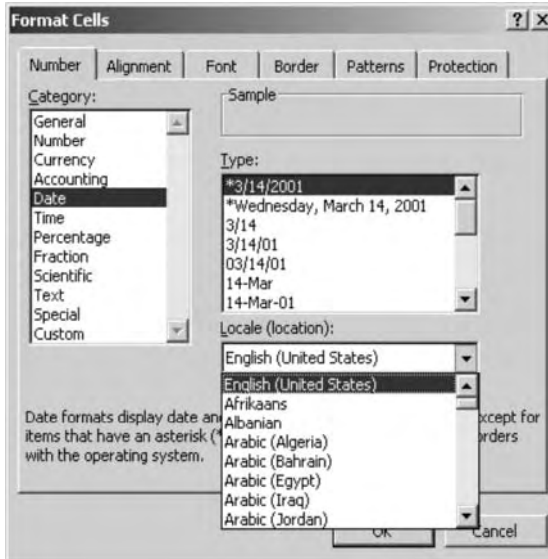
Format Cells ? X

Number | Alignment | Font | Border | Patterns | Protection

Category:
General
Number
Currency
Accounting
Date
Time
Percentage
Fraction
Scientific
Text
Special
Custom

Sample

Type:
*3/14/2001
*Wednesday, March 14, 2001
3/14
3/14/01
03/14/01
14-Mar
14-Mar-01

Locale (location):
English (United States)

English (United States)
Afrikaans
Albanian
Arabic (Algeria)
Arabic (Bahrain)
Arabic (Egypt)
Arabic (Iraq)
Arabic (Jordan)

Date formats display date an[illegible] except for items that have an asterisk (*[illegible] orders with the operating system.

OK Cancel